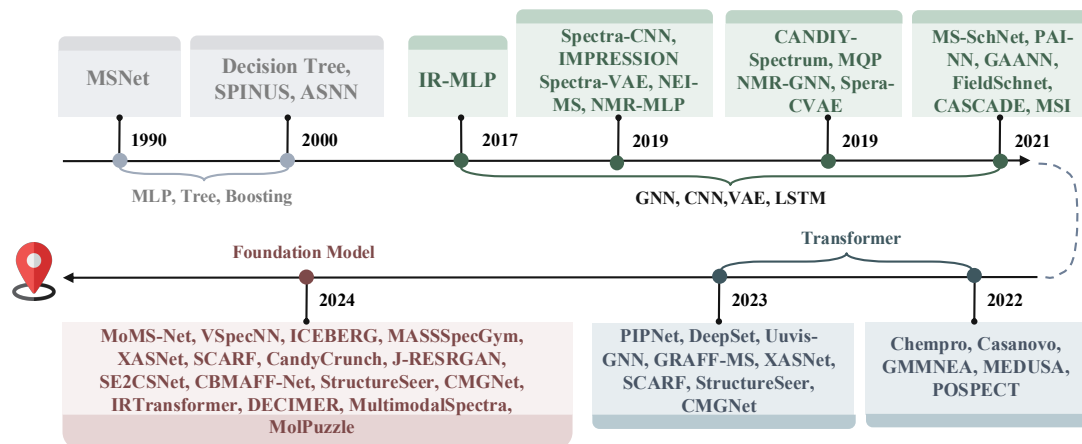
MSNet

1990

Decision Tree, SPINUS, ASNN

2000

MLP, Tree, Boosting

IR-MLP

2017

Spectra-CNN, IMPRESSION Spectra-VAE, NEI-MS, NMR-MLP

2019

CANDIY-Spectrum, MQP NMR-GNN, Spera-CVAE

2019

MS-SchNet, PAI-NN, GAANN, FieldSchnet, CASCADE, MSI

2021

GNN, CNN,VAE, LSTM

Foundation Model

2024

MoMS-Net, VSpecNN, ICEBERG, MASSSpecGym, XASNet, SCARF, CandyCrunch, J-RESRGAN, SE2CSNet, CBMAFF-Net, StructureSeer, CMGNet, IRTransformer, DECIMER, MultimodalSpectra, MolPuzzle

Transformer

2023

PIPNet, DeepSet, Uuvis-GNN, GRAFF-MS, XASNet, SCARF, StructureSeer, CMGNet

2022

Chempro, Casanovo, GMMNEA, MEDUSA, POSPECT